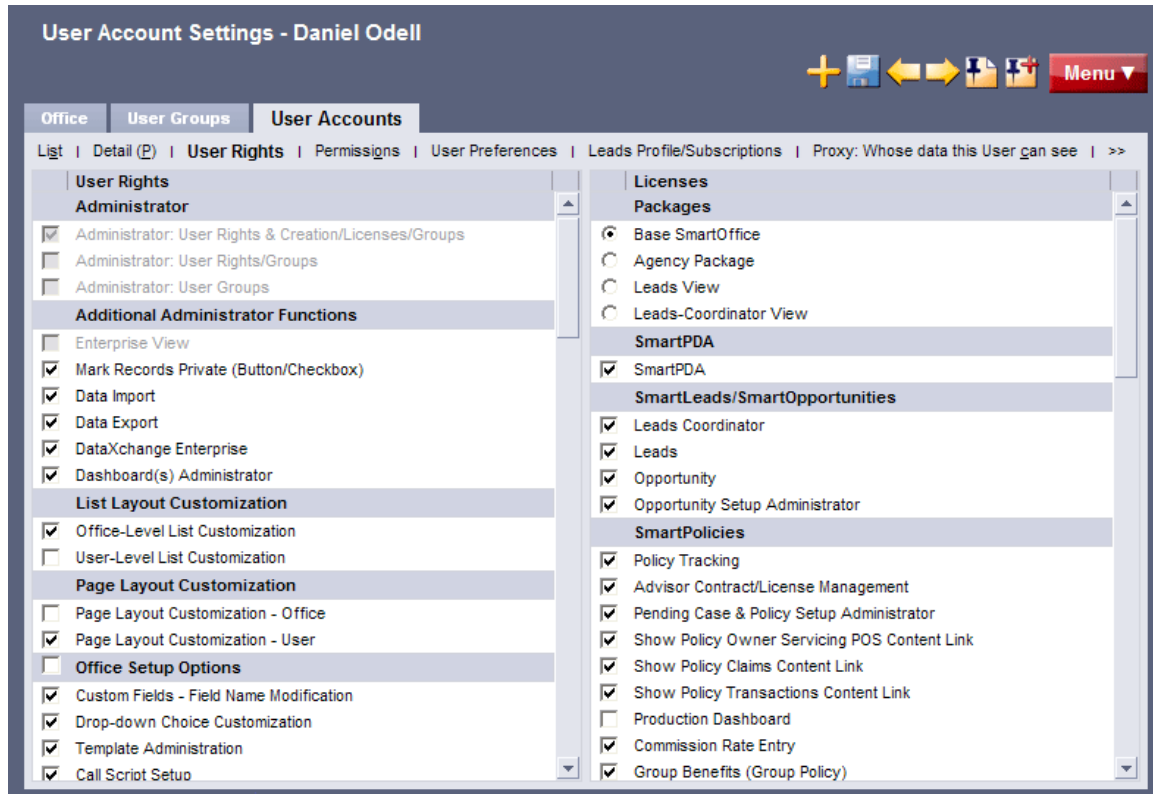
User Account Settings - Daniel Odell

Menu ▼

Office | User Groups | User Accounts

List | Detail (P) | User Rights | Permissions | User Preferences | Leads Profile/Subscriptions | Proxy: Whose data this User can see | >>

User Rights
Administrator
Administrator: User Rights & Creation/Licenses/Groups
Administrator: User Rights/Groups
Administrator: User Groups
Additional Administrator Functions
Enterprise View
Mark Records Private (Button/Checkbox)
Data Import
Data Export
DataXchange Enterprise
Dashboard(s) Administrator
List Layout Customization
Office-Level List Customization
User-Level List Customization
Page Layout Customization
Page Layout Customization - Office
Page Layout Customization - User
Office Setup Options
Custom Fields - Field Name Modification
Drop-down Choice Customization
Template Administration
Call Script Setup

Licenses
Packages
Base SmartOffice
Agency Package
Leads View
Leads-Coordinator View
SmartPDA
SmartPDA
SmartLeads/SmartOpportunities
Leads Coordinator
Leads
Opportunity
Opportunity Setup Administrator
SmartPolicies
Policy Tracking
Advisor Contract/License Management
Pending Case & Policy Setup Administrator
Show Policy Owner Servicing POS Content Link
Show Policy Claims Content Link
Show Policy Transactions Content Link
Production Dashboard
Commission Rate Entry
Group Benefits (Group Policy)